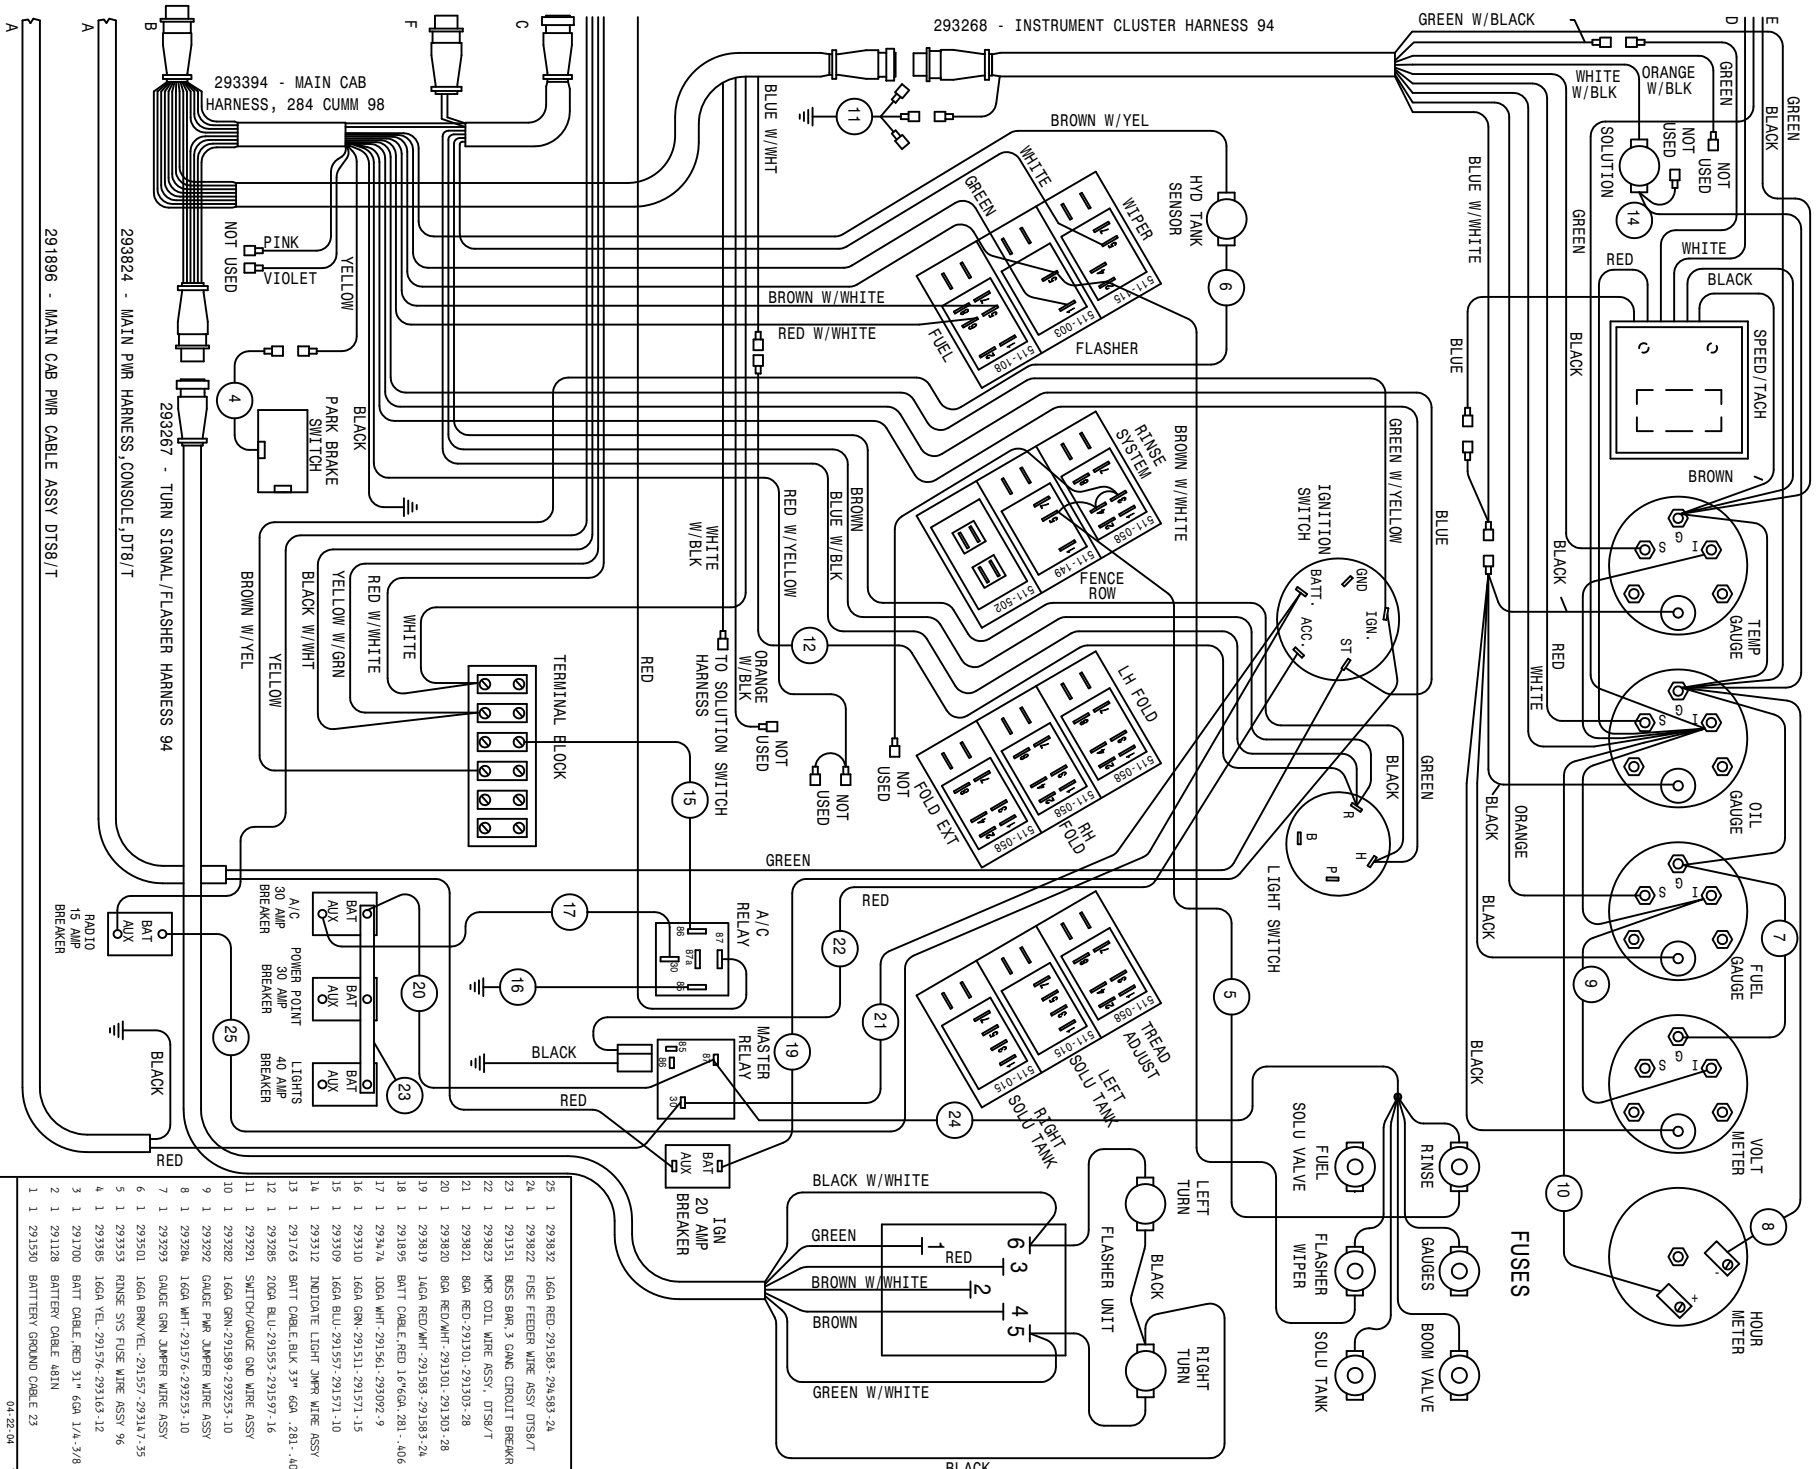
A
A
B
F
C
293394 - MAIN CAB HARNESS, 284 CUMM 98
293268 - INSTRUMENT CLUSTER HARNESS 94
GREEN W/BLACK
D
E
WHITE W/BLK
ORANGE W/BLK
GREEN
GREEN
BLACK
NOT USED
SOLUTION
NOT USED
14
BLUE W/WHT
11
BROWN W/YEL
HYD TANK SENSOR
WHITE
GREEN
WIPER
511-115
511-003
511-108
FUEL
FLASHER
6
BLUE W/WHITE
GREEN
RED
WHITE
BLACK
SPEED/TACH
BLACK
BLUE
NOT USED
PINK
VIOLET
YELLOW
BROWN W/WHITE
RED W/WHITE
291896 - MAIN CAB PWR CABLE ASSY DT8/T
293824 - MAIN PWR HARNESS,CONSOLE,DT8/T
293267 - TURN SIGNAL/FLASHER HARNESS 94
4
PARK BRAKE SWITCH
BLACK
RINSE SYSTEM
BROWN W/WHITE
GREEN W/YELLOW
BLUE
BROWN
511-058
511-149
511-502
FENCE ROW
IGNITION SWITCH
GND
BATT.
IGN.
ACC.
ST
BLACK
TEMP GAUGE
S
I
G
RED
WHITE
WHITE W/BLK
RED W/YELLOW
BLUE W/BLK
BROWN
BROWN W/YEL
BLACK W/WHT
YELLOW W/GRN
RED W/WHITE
WHITE
YELLOW
TERMINAL BLOCK
RED
TO SOLUTION SWITCH HARNESS
ORANGE W/BLK
12
NOT USED
NOT USED
NOT USED
LH FOLD
511-058
511-058
511-058
FOLD EXT
RH FOLD
BLACK
GREEN
OIL GAUGE
BLACK
ORANGE
15
B
R
H
P
GREEN
LIGHT SWITCH
RED
17
22
A/C RELAY
87
86
87a
30
85
RADIO 15 AMP BREAKER
BAT
AUX
A/C 30 AMP BREAKER
BAT
AUX
POWER POINT 30 AMP BREAKER
BAT
AUX
LIGHTS 40 AMP BREAKER
BAT
AUX
20
16
21
5
7
FUEL GAUGE
BLACK
9
BLACK
25
BLACK
MASTER RELAY
85
86
87
30
19
23
TREAD ADJUST
LEFT SOLU TANK
RIGHT SOLU TANK
511-058
511-015
511-015
RED
24
BLACK
VOLT METER
RED
IGN 20 AMP BREAKER
BAT
AUX
BLACK W/WHITE
LEFT TURN
FUEL SOLU VALVE
RINSE
FUSES
10
GREEN
1
RED
6 3
BROWN W/WHITE
2
BROWN
4 5
FLASHER UNIT
BLACK
RIGHT TURN
FLASHER WIPER
GAUGES
SOLU TANK
BOOM VALVE
8
HOUR METER
+
-
GREEN W/WHITE
BLACK
25 1 293832 16GA RED-291583-294583-24
24 1 293822 FUSE FEEDER WIRE ASSY DT8/T
23 1 291351 BUSS BAR,3 GANG CIRCUIT BREAKR
22 1 293823 MCR COIL WIRE ASSY, DT8/T
21 1 293821 8GA RED-291301-291303-28
20 1 293820 8GA RED/WHT-291301-291303-28
19 1 293819 14GA RED/WHT-291583-291583-24
18 1 291895 BATT CABLE,RED 16"6GA,281-406
17 1 293474 10GA WHT-291561-293092-9
16 1 293310 16GA GRN-291511-291571-15
15 1 293309 16GA BLU-291557-291571-10
14 1 293312 INDICATE LIGHT JMPR WIRE ASSY
13 1 291763 BATT CABLE,BLK 33" 6GA .281-.406
12 1 293285 20GA BLU-291553-291597-16
11 1 293291 SWITCH/GAUGE GND WIRE ASSY
10 1 293282 16GA GRN-291589-293253-10
9 1 293292 GAUGE PWR JUMPER WIRE ASSY
8 1 293284 16GA WHT-291576-293253-10
7 1 293293 GAUGE GRN JUMPER WIRE ASSY
6 1 293501 16GA BRN/YEL-291557-293147-35
5 1 293353 RINSE SYS FUSE WIRE ASSY 96
4 1 293385 16GA YEL-291576-293163-12
3 1 291700 BATT CABLE,RED 31" 6GA 1/4-3/8
2 1 291128 BATTERY CABLE 48IN
1 1 291530 BATTERY GROUND CABLE 23
04-22-04